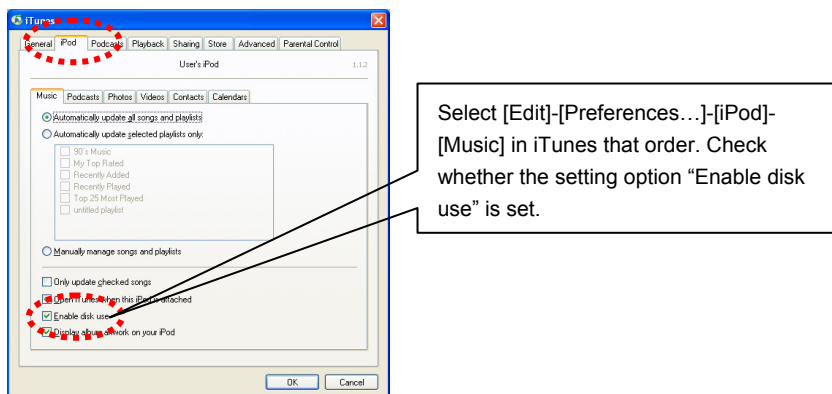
iTunes

General | iPod | Podcasts | Playback | Sharing | Store | Advanced | Parental Control

User's iPod

1.1.2

Music | Podcasts | Photos | Videos | Contacts | Calendars

Automatically update all songs and playlists

Automatically update selected playlists only:

90's Music
My Top Rated
Recently Added
Recently Played
Top 25 Most Played
untitled playlist

Manually manage songs and playlists

Only update checked songs

Open iTunes when this iPod is attached

Enable disk use

Display album artwork on your iPod

OK | Cancel

Select [Edit]-[Preferences…]-[iPod]-[Music] in iTunes that order. Check whether the setting option “Enable disk use” is set.